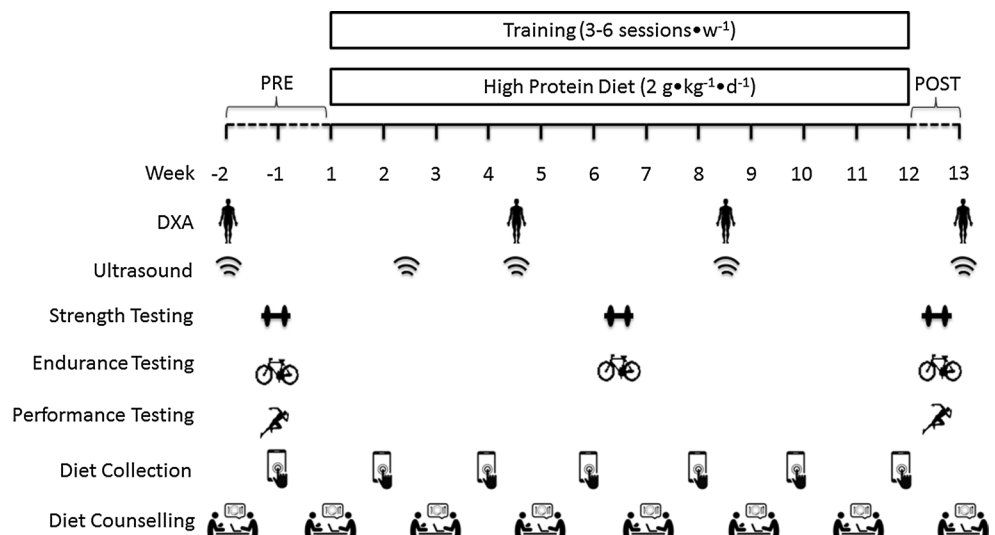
Training (3-6 sessions•w$^{-1}$)

PRE

High Protein Diet (2 g•kg$^{-1}$•d$^{-1}$)

POST

Week -2 -1 1 2 3 4 5 6 7 8 9 10 11 12 13

DXA

Ultrasound

Strength Testing

Endurance Testing

Performance Testing

Diet Collection

Diet Counselling